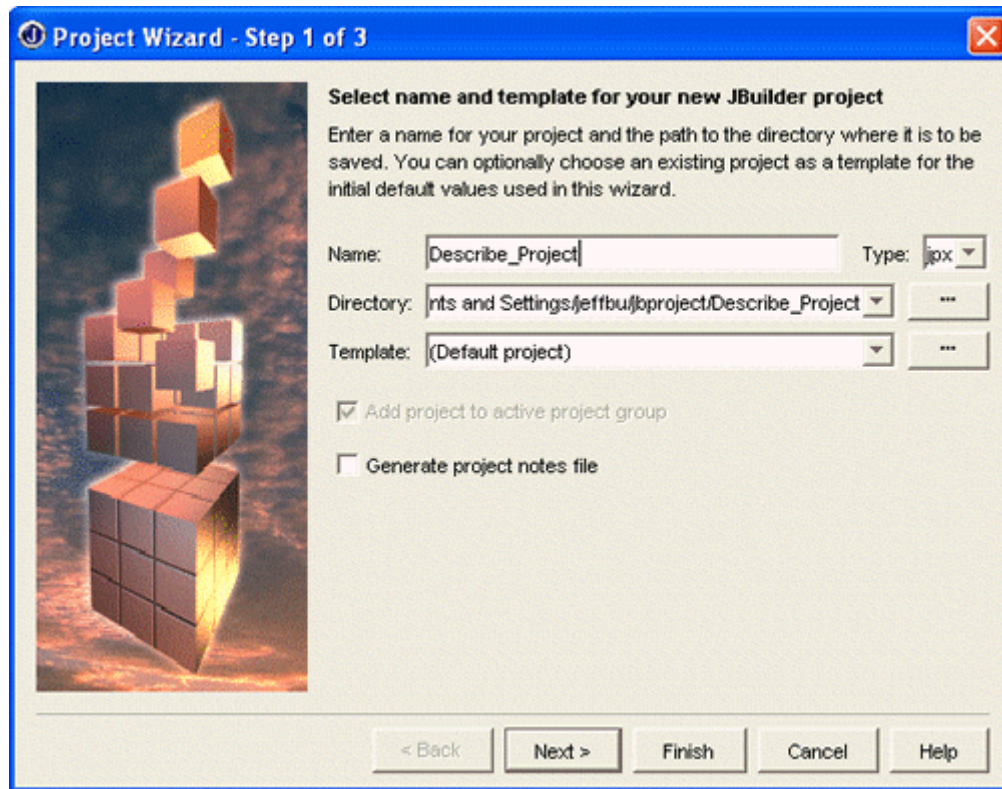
Project Wizard - Step 1 of 3

Select name and template for your new JBuilder project

Enter a name for your project and the path to the directory where it is to be saved. You can optionally choose an existing project as a template for the initial default values used in this wizard.

Name: Describe_Project

Type: jpx

Directory: nts and Settings/jeffbu/jbproject/Describe_Project

...

Template: (Default project)

...

Add project to active project group

Generate project notes file

< Back

Next >

Finish

Cancel

Help